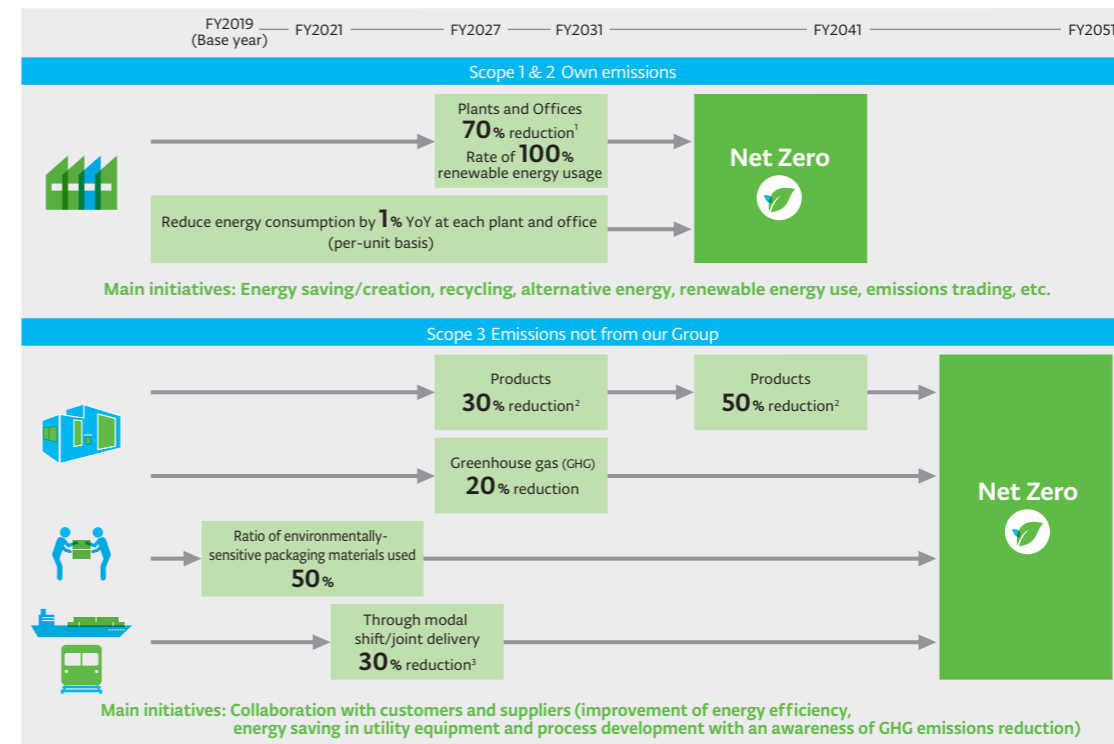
FY2019 (Base year) FY2021 FY2027 FY2031 FY2041 FY2051

Scope 1 & 2 Own emissions

Plants and Offices
70% reduction$^1$
Rate of 100% renewable energy usage

Net Zero

Reduce energy consumption by 1% YoY at each plant and office (per-unit basis)

Main initiatives: Energy saving/creation, recycling, alternative energy, renewable energy use, emissions trading, etc.

Scope 3 Emissions not from our Group

Products
30% reduction$^2$

Products
50% reduction$^2$

Greenhouse gas (GHG)
20% reduction

Net Zero

Ratio of environmentally-sensitive packaging materials used
50%

Through modal shift/joint delivery
30% reduction$^3$

Main initiatives: Collaboration with customers and suppliers (improvement of energy efficiency, energy saving in utility equipment and process development with an awareness of GHG emissions reduction)